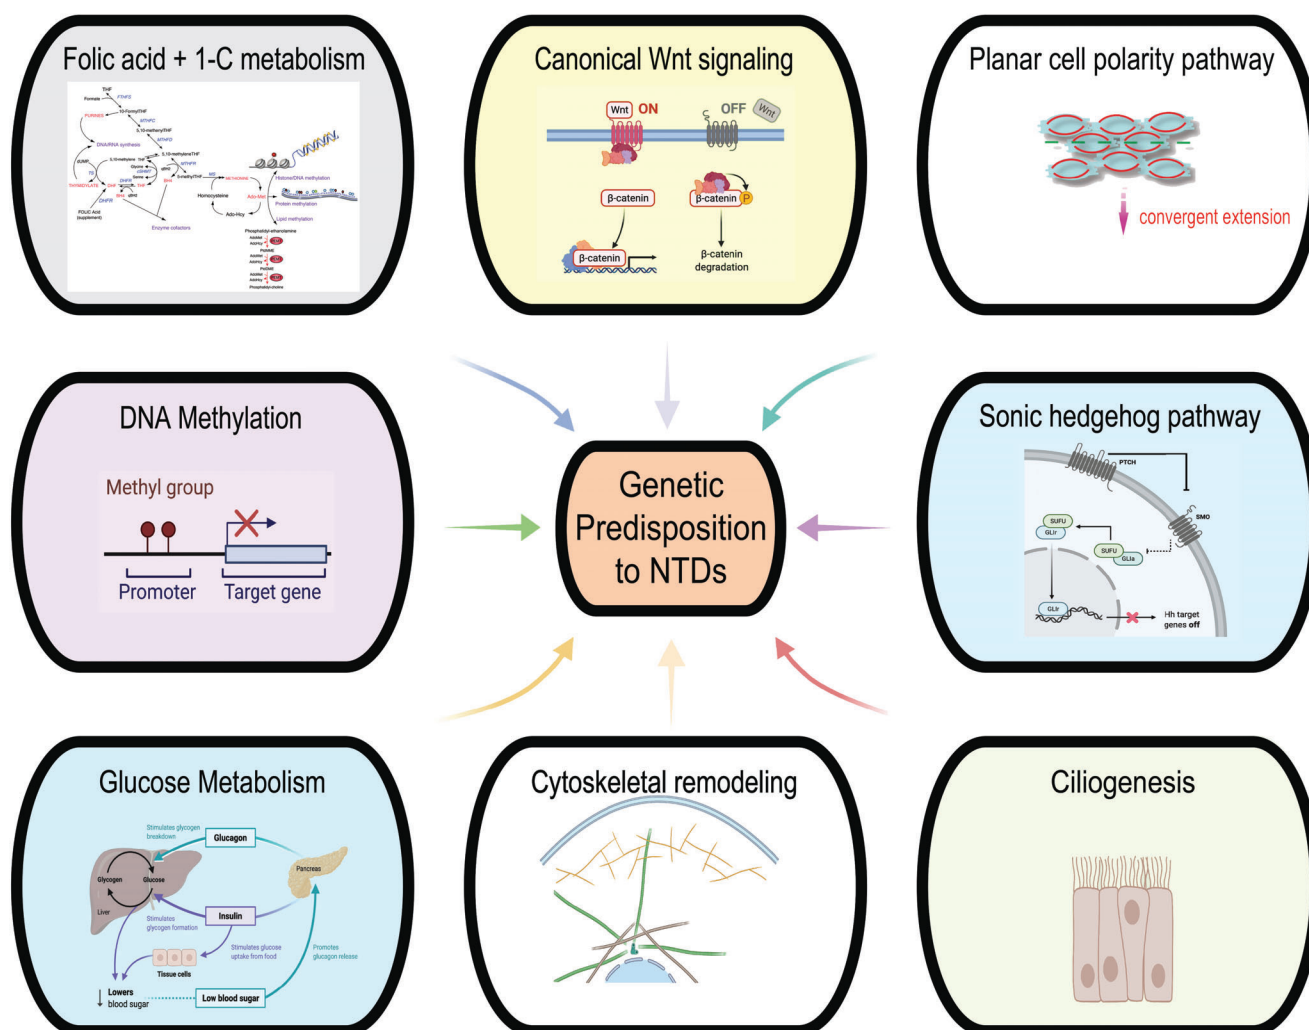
Folic acid + 1-C metabolism

THF
Formate
FTHFS
10-FormylTHF
PURINES
MTHFC
5,10-methenylTHF
MTHFD
DNA/RNA synthesis
5,10-methyleneTHF
MTHFR
dUMP
5-MethylTHF
MS
METHIONINE
TS
THYMIDYLATE
DHF
DHFR
FOLIC Acid (supplement)
Histone/DNA methylation
Protein methylation
Lipid methylation
Homocysteine
Ado-Met
Ado-Hcy
Enzyme cofactors
Phosphatidyl-ethanolamine
Phosphatidyl-choline

Canonical Wnt signaling

Wnt ON
OFF Wnt
β-catenin
β-catenin P
β-catenin
β-catenin degradation

Planar cell polarity pathway

convergent extension

DNA Methylation

Methyl group
Promoter
Target gene

Genetic Predisposition to NTDs

Sonic hedgehog pathway

PTCH
SMO
SUFU
GLIr
SUFU
GLIa
GLIr
Hh target genes off

Glucose Metabolism

Stimulates glycogen breakdown
Glucagon
Pancreas
Glycogen
Glucose
Liver
Insulin
Stimulates glycogen formation
Stimulates glucose uptake from food
Promotes glucagon release
Tissue cells
↓ Lowers blood sugar
Low blood sugar

Cytoskeletal remodeling

Ciliogenesis